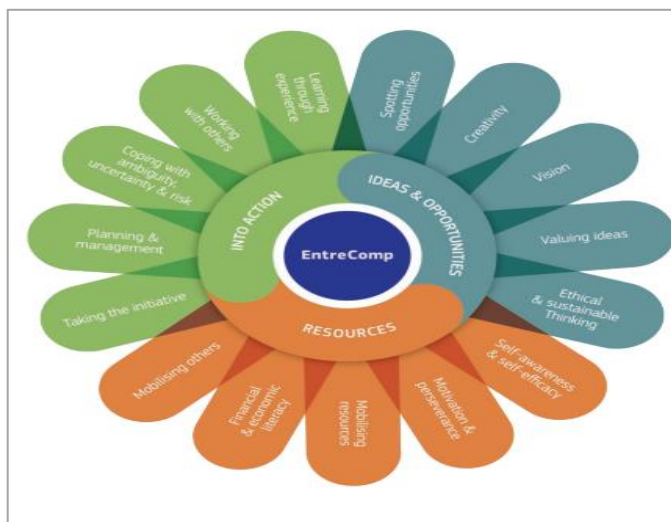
EntreComp

IDEAS & OPPORTUNITIES

Spotting opportunities

Creativity

Vision

Valuing ideas

Ethical & sustainable Thinking

RESOURCES

Self-awareness & self-efficacy

Motivation & perseverance

Mobilising resources

Financial & economic literacy

Mobilising others

INTO ACTION

Taking the initiative

Planning & management

Coping with ambiguity, uncertainty & risk

Working with others

Learning through experience